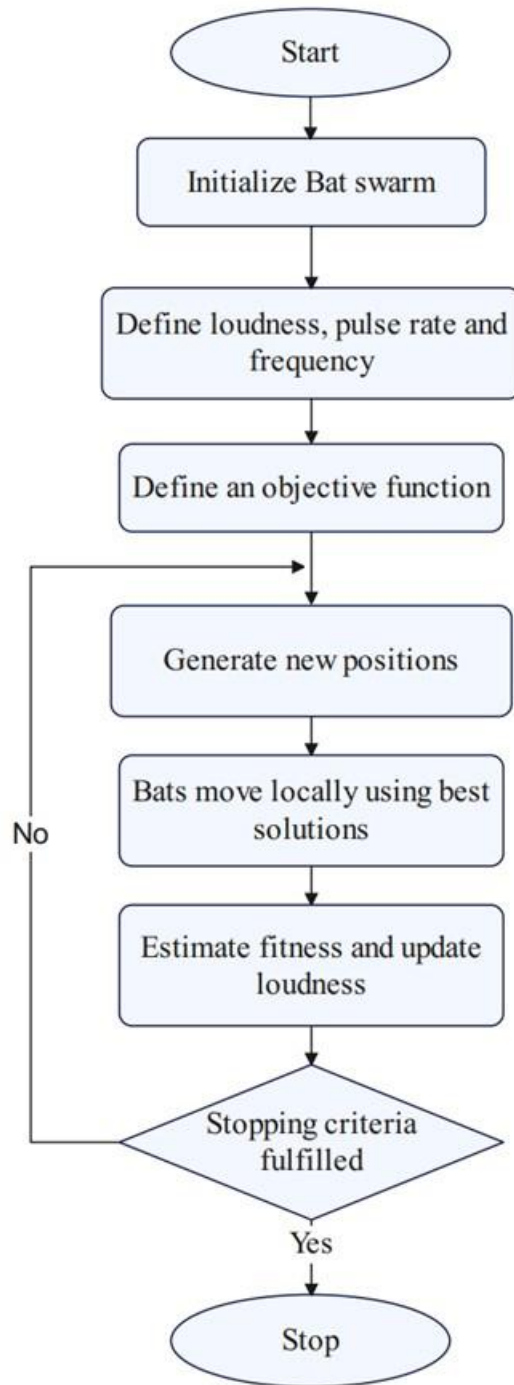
Start

Initialize Bat swarm

Define loudness, pulse rate and frequency

Define an objective function

Generate new positions

Bats move locally using best solutions

Estimate fitness and update loudness

Stopping criteria fulfilled

No

Yes

Stop